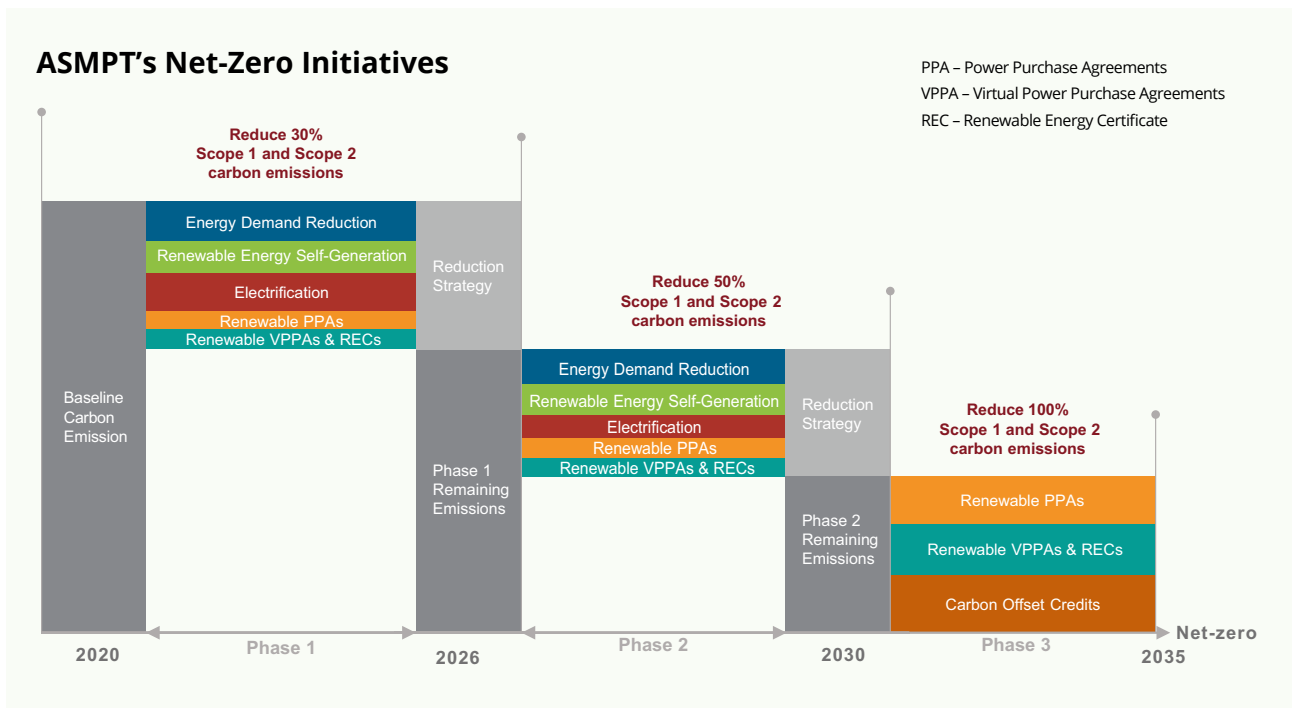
ASMPT's Net-Zero Initiatives

PPA – Power Purchase Agreements
VPPA – Virtual Power Purchase Agreements
REC – Renewable Energy Certificate

Reduce 30%
Scope 1 and Scope 2
carbon emissions

Baseline Carbon Emission

Energy Demand Reduction
Renewable Energy Self-Generation
Electrification
Renewable PPAs
Renewable VPPAs & RECs

Reduction Strategy

Phase 1 Remaining Emissions

Reduce 50%
Scope 1 and Scope 2
carbon emissions

Energy Demand Reduction
Renewable Energy Self-Generation
Electrification
Renewable PPAs
Renewable VPPAs & RECs

Reduction Strategy

Phase 2 Remaining Emissions

Reduce 100%
Scope 1 and Scope 2
carbon emissions

Renewable PPAs
Renewable VPPAs & RECs
Carbon Offset Credits

2020
Phase 1
2026
Phase 2
2030
Phase 3
Net-zero
2035